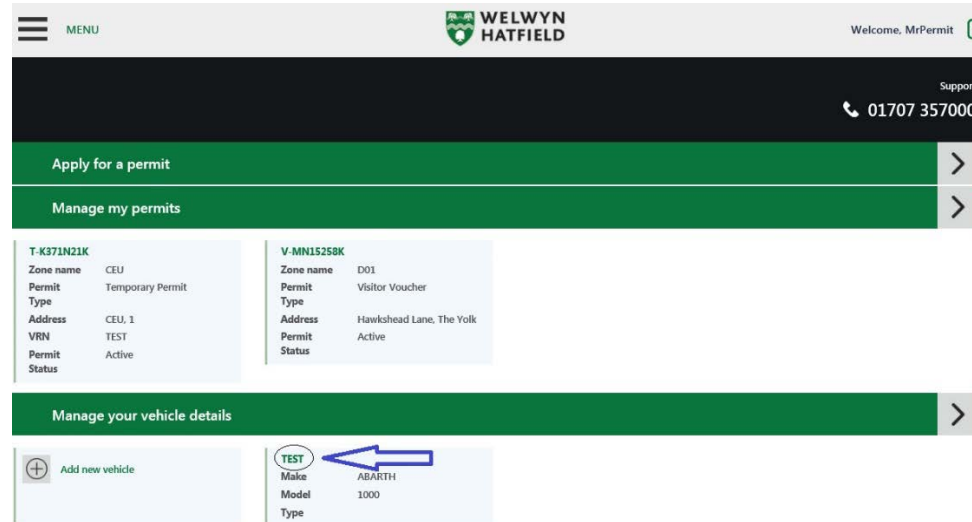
MENU

WELWYN HATFIELD

Welcome, MrPermit

Suppor

01707 35700

Apply for a permit

Manage my permits

T-K371N21K

| Zone name | CEU |
|---|---|
| Permit Type | Temporary Permit |
| Address | CEU, 1 |
| VRN | TEST |
| Permit Status | Active |

V-MN15258K

| Zone name | D01 |
|---|---|
| Permit Type | Visitor Voucher |
| Address | Hawkshead Lane, The Yolk |
| Permit Status | Active |

Manage your vehicle details

Add new vehicle

TEST

| Make | ABARTH |
|---|---|
| Model | 1000 |
| Type | |